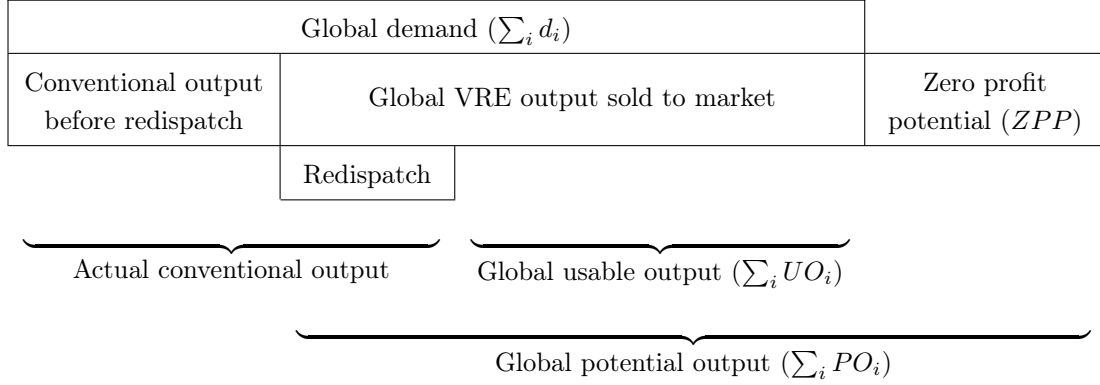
Global demand ($\sum_i d_i$)

Conventional output before redispatch

Global VRE output sold to market

Zero profit potential ($ZPP$)

Redispatch

Actual conventional output

Global usable output ($\sum_i UO_i$)

Global potential output ($\sum_i PO_i$)